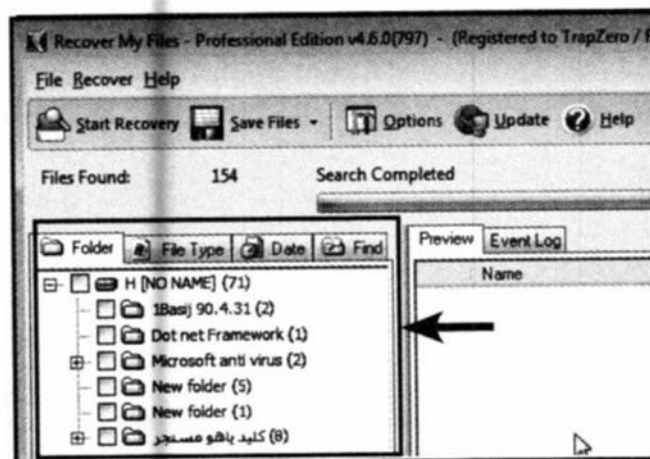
Recover My Files - Professional Edition v4.6.0(797) - (Registered to TrapZero / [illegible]

File Recover Help

Start Recovery Save Files Options Update Help

Files Found: 154 Search Completed

Folder File Type Date Find

Preview Event Log

Name

H [NO NAME] (71)
1Basij 90.4.31 (2)
Dot net Framework (1)
Microsoft anti virus (2)
New folder (5)
New folder (1)
کلید یاهو مسنجر (8)